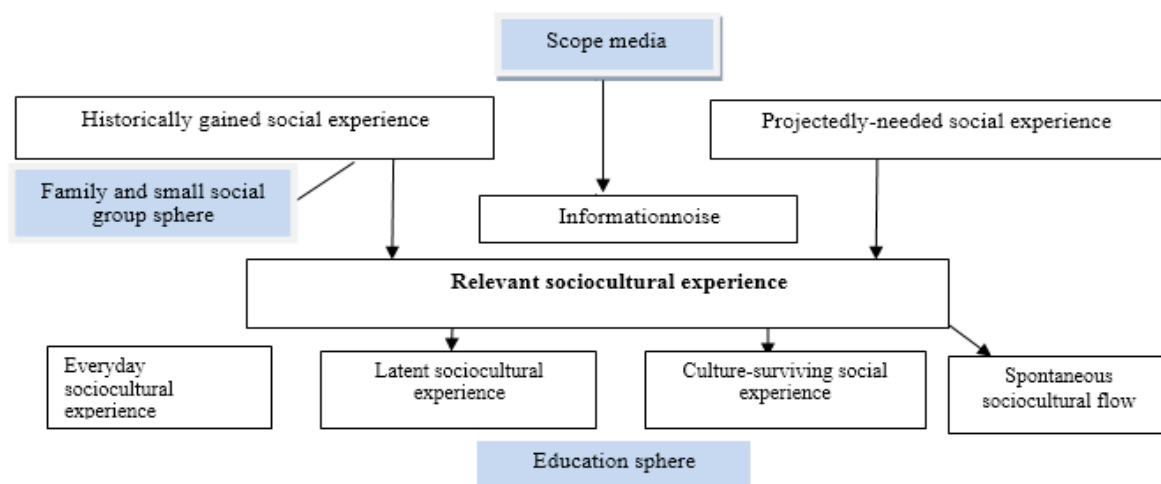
Scope media

Historically gained social experience

Projectedly-needed social experience

Family and small social group sphere

Informationnoise

**Relevant sociocultural experience**

Everyday sociocultural experience

Latent sociocultural experience

Culture-surviving social experience

Spontaneous sociocultural flow

Education sphere